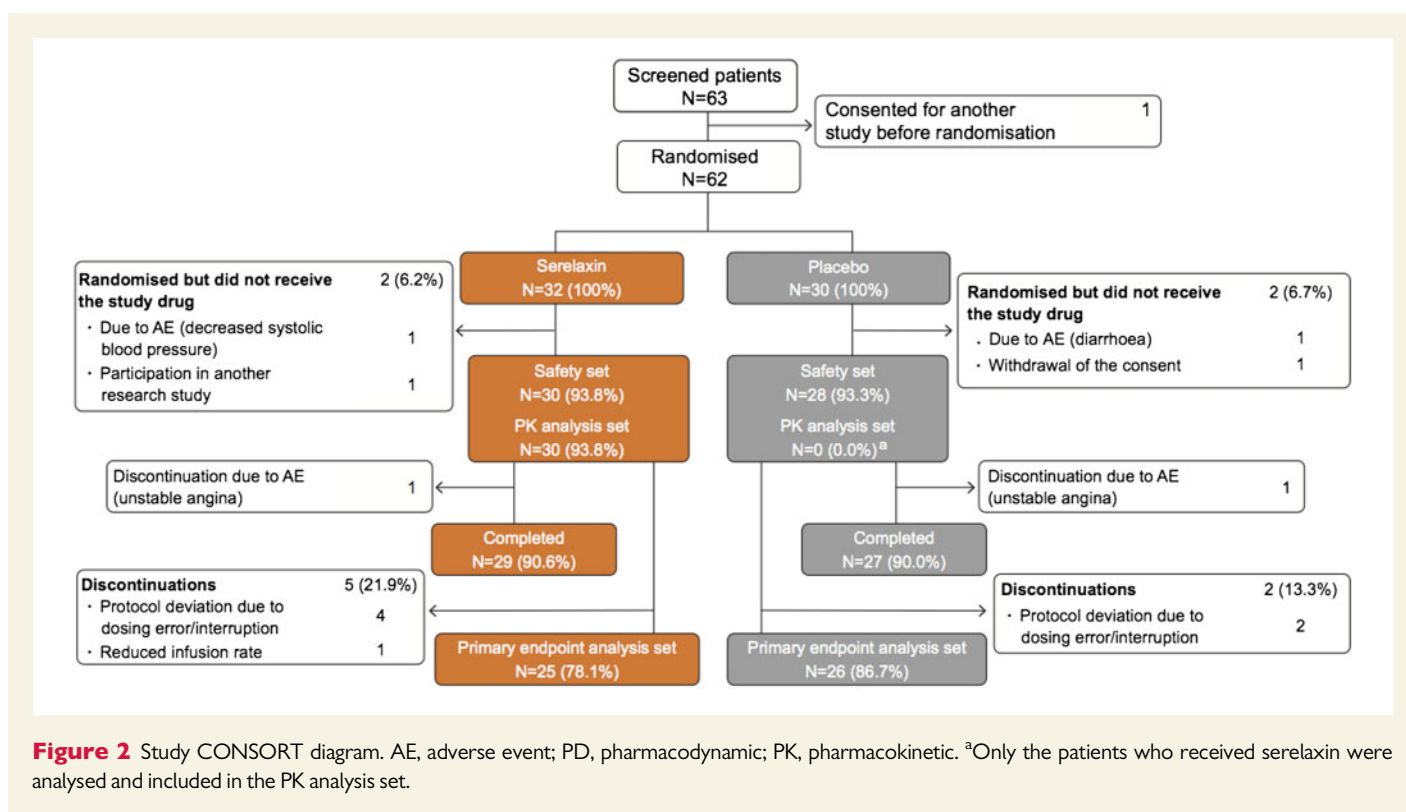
Screened patients
N=63

Consented for another study before randomisation 1

Randomised
N=62

Serelaxin
N=32 (100%)

Placebo
N=30 (100%)

Randomised but did not receive the study drug 2 (6.2%)
· Due to AE (decreased systolic blood pressure) 1
· Participation in another research study 1

Randomised but did not receive the study drug 2 (6.7%)
. Due to AE (diarrhoea) 1
· Withdrawal of the consent 1

Safety set
N=30 (93.8%)
PK analysis set
N=30 (93.8%)

Safety set
N=28 (93.3%)
PK analysis set
N=0 (0.0%)$^a$

Discontinuation due to AE (unstable angina) 1

Discontinuation due to AE (unstable angina) 1

Completed
N=29 (90.6%)

Completed
N=27 (90.0%)

Discontinuations 5 (21.9%)
· Protocol deviation due to dosing error/interruption 4
· Reduced infusion rate 1

Discontinuations 2 (13.3%)
· Protocol deviation due to dosing error/interruption 2

Primary endpoint analysis set
N=25 (78.1%)

Primary endpoint analysis set
N=26 (86.7%)

Figure 2 Study CONSORT diagram. AE, adverse event; PD, pharmacodynamic; PK, pharmacokinetic. $^a$Only the patients who received serelaxin were analysed and included in the PK analysis set.